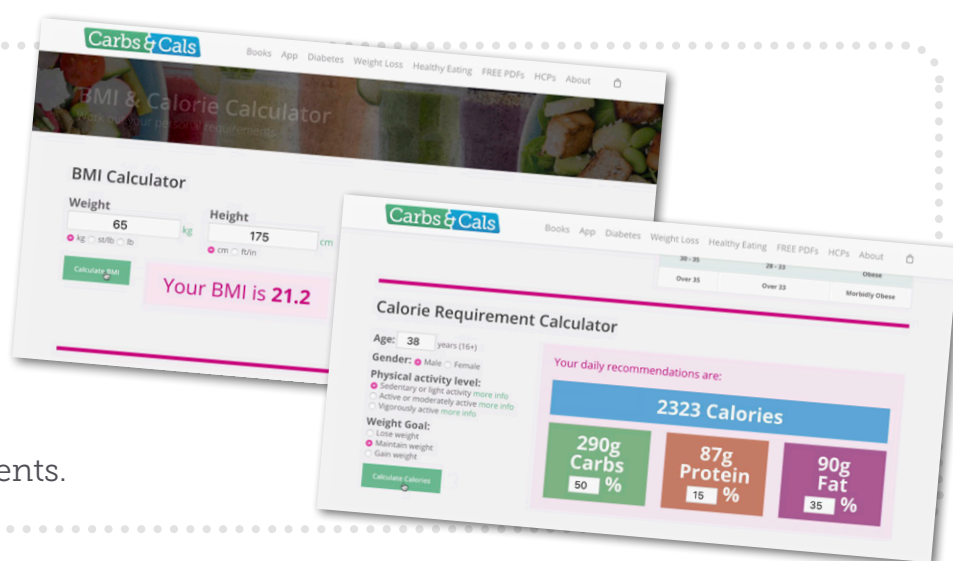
Carbs & Cals

Books App Diabetes Weight Loss Healthy Eating FREE PDFs HCPs About

BMI & Calorie Calculator

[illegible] your personal requirements

BMI Calculator

Weight

65 kg

kg st/lb lb

Height

175 cm

cm ft/in

Calculate BMI

Your BMI is 21.2

Carbs & Cals

Books App Diabetes Weight Loss Healthy Eating FREE PDFs HCPs About

| 30 - 35 | 28 - 33 | Obese |
|---|---|---|
| Over 35 | Over 33 | Morbidly Obese |

Calorie Requirement Calculator

Age: 38 years (16+)

Gender: Male Female

Physical activity level:
Sedentary or light activity more info
Active or moderately active more info
Vigorously active more info

Weight Goal:
Lose weight
Maintain weight
Gain weight

Calculate Calories

Your daily recommendations are:

2323 Calories

290g Carbs 50 %

87g Protein 15 %

90g Fat 35 %

ents.